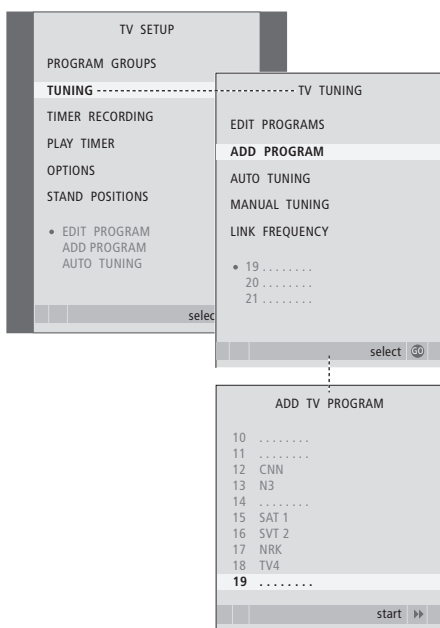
TV SETUP

PROGRAM GROUPS

TUNING

TIMER RECORDING

PLAY TIMER

OPTIONS

STAND POSITIONS

• EDIT PROGRAM
ADD PROGRAM
AUTO TUNING

selec

TV TUNING

EDIT PROGRAMS

ADD PROGRAM

AUTO TUNING

MANUAL TUNING

LINK FREQUENCY

• 19 . . . . . . . .
20 . . . . . . . .
21 . . . . . . . .

select GO

ADD TV PROGRAM

10 . . . . . . . .
11 . . . . . . . .
12 CNN
13 N3
14 . . . . . . . .
15 SAT 1
16 SVT 2
17 NRK
18 TV4
19 . . . . . . . .

start ▸▸